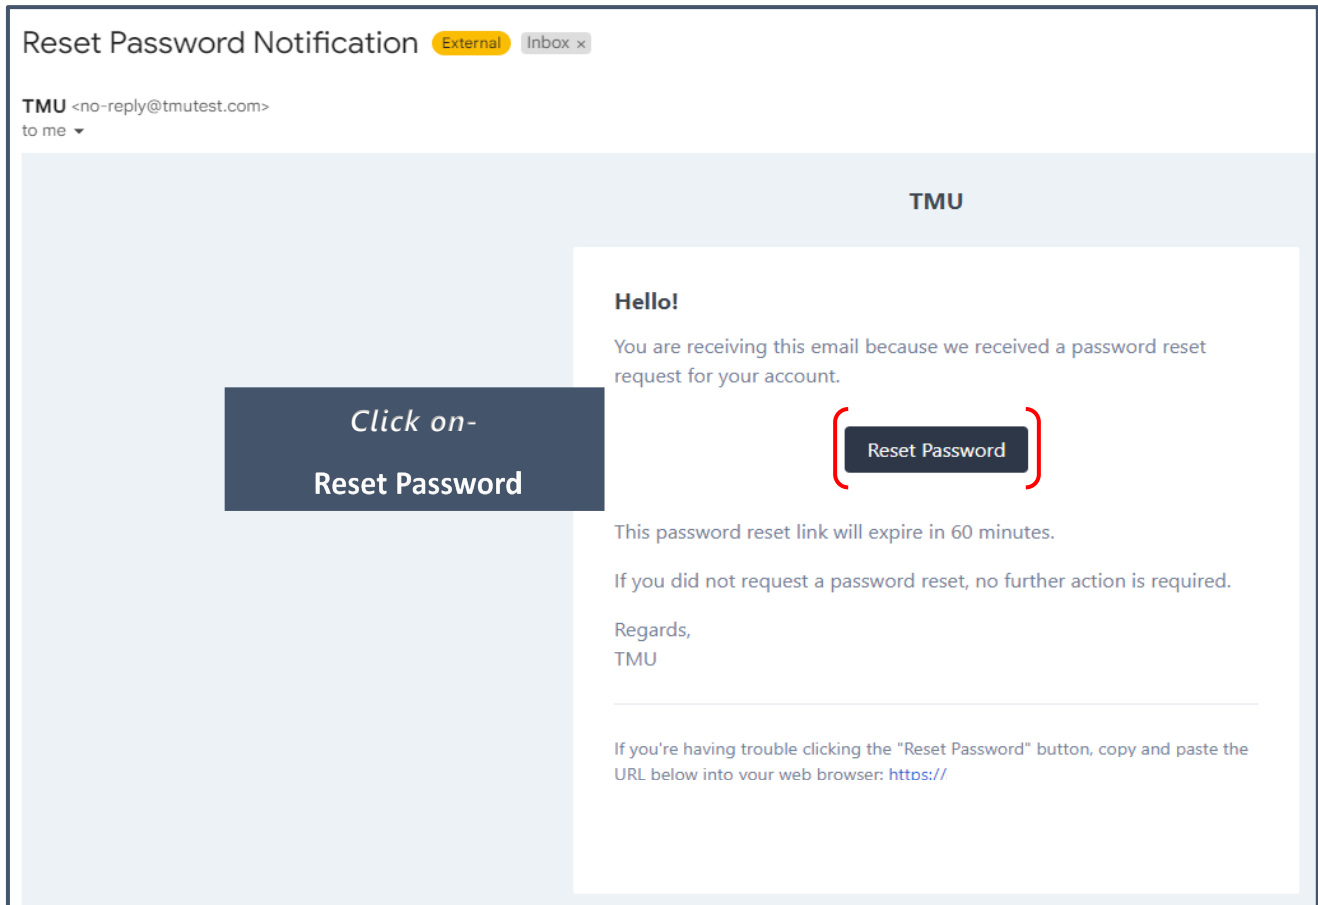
Reset Password Notification External Inbox ×

TMU <no-reply@tmutest.com>
to me

TMU

Hello!

You are receiving this email because we received a password reset request for your account.

Click on-

Reset Password

Reset Password

This password reset link will expire in 60 minutes.

If you did not request a password reset, no further action is required.

Regards,
TMU

If you're having trouble clicking the "Reset Password" button, copy and paste the URL below into your web browser: https://